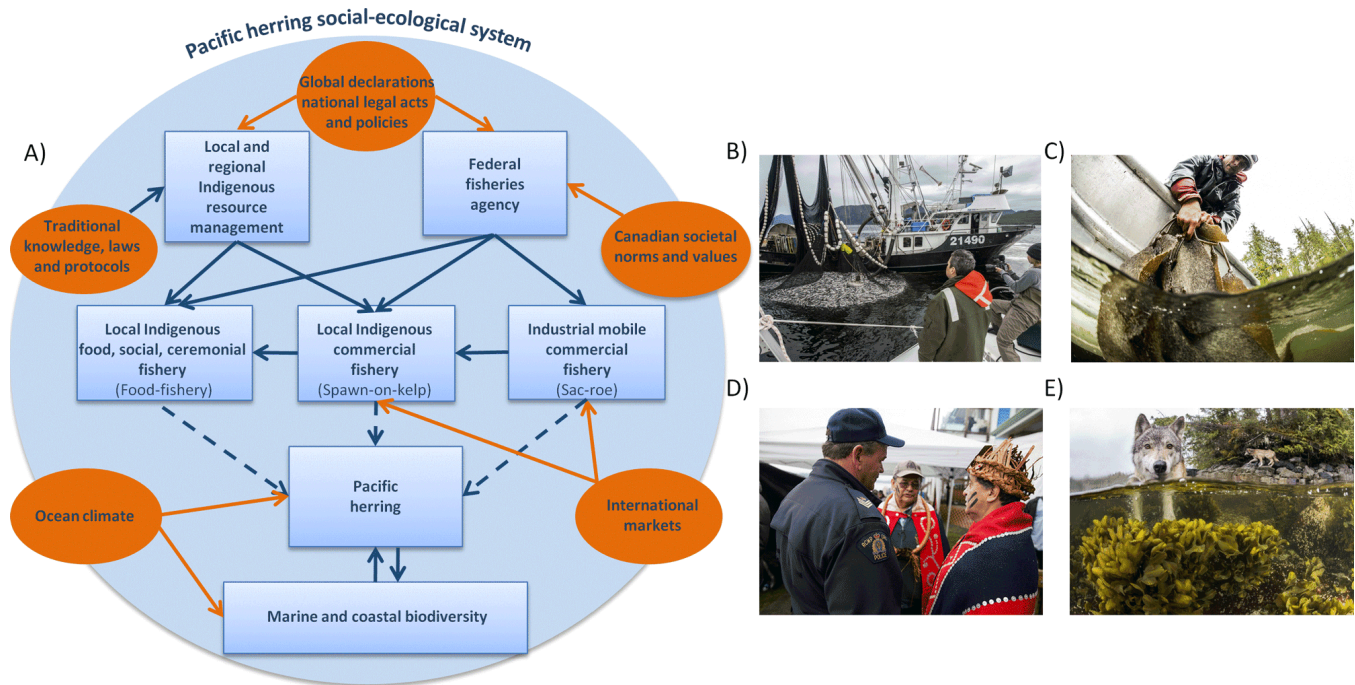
Pacific herring social-ecological system

A)

Global declarations national legal acts and policies

Local and regional Indigenous resource management

Federal fisheries agency

Traditional knowledge, laws and protocols

Canadian societal norms and values

Local Indigenous food, social, ceremonial fishery (Food-fishery)

Local Indigenous commercial fishery (Spawn-on-kelp)

Industrial mobile commercial fishery (Sac-roe)

Pacific herring

Ocean climate

International markets

Marine and coastal biodiversity

B)

21490

C)

D)

E)